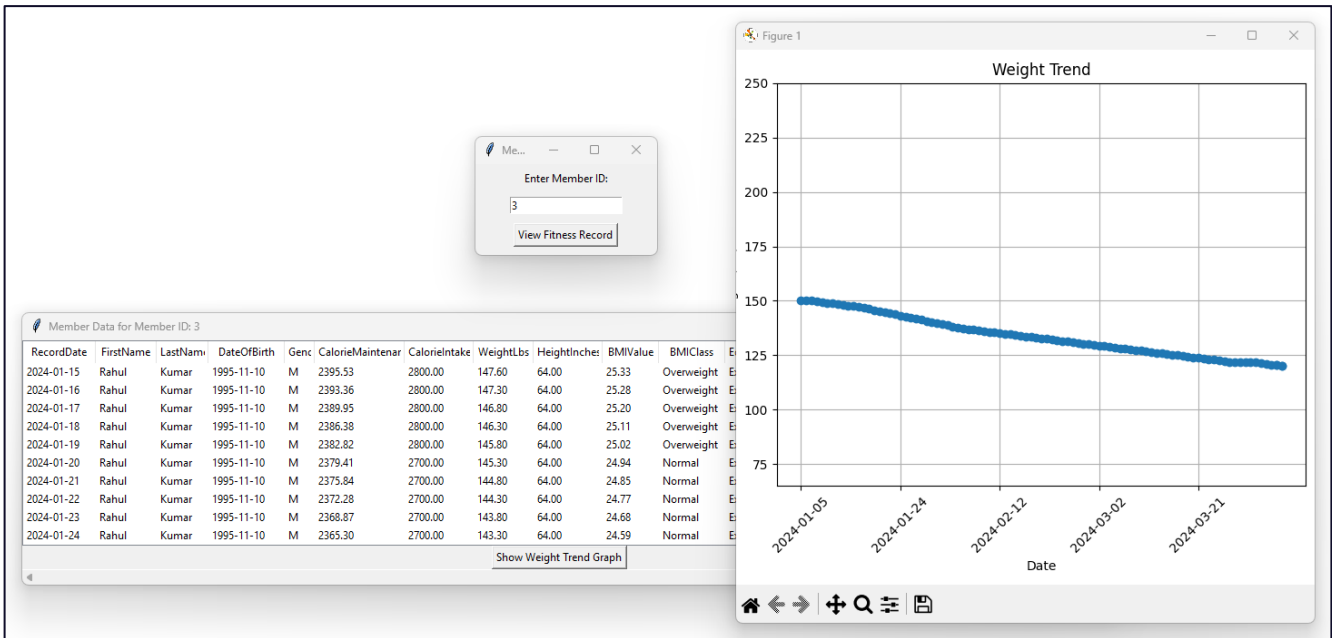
Me...

Enter Member ID:

3

View Fitness Record

Member Data for Member ID: 3

| RecordDate | FirstName | LastNam | DateOfBirth | Genc | CalorieMaintenar | CalorieIntake | WeightLbs | HeightInches | BMIValue | BMIClass | E |
|---|---|---|---|---|---|---|---|---|---|---|---|
| 2024-01-15 | Rahul | Kumar | 1995-11-10 | M | 2395.53 | 2800.00 | 147.60 | 64.00 | 25.33 | Overweight | E |
| 2024-01-16 | Rahul | Kumar | 1995-11-10 | M | 2393.36 | 2800.00 | 147.30 | 64.00 | 25.28 | Overweight | E |
| 2024-01-17 | Rahul | Kumar | 1995-11-10 | M | 2389.95 | 2800.00 | 146.80 | 64.00 | 25.20 | Overweight | E |
| 2024-01-18 | Rahul | Kumar | 1995-11-10 | M | 2386.38 | 2800.00 | 146.30 | 64.00 | 25.11 | Overweight | E |
| 2024-01-19 | Rahul | Kumar | 1995-11-10 | M | 2382.82 | 2800.00 | 145.80 | 64.00 | 25.02 | Overweight | E |
| 2024-01-20 | Rahul | Kumar | 1995-11-10 | M | 2379.41 | 2700.00 | 145.30 | 64.00 | 24.94 | Normal | E |
| 2024-01-21 | Rahul | Kumar | 1995-11-10 | M | 2375.84 | 2700.00 | 144.80 | 64.00 | 24.85 | Normal | E |
| 2024-01-22 | Rahul | Kumar | 1995-11-10 | M | 2372.28 | 2700.00 | 144.30 | 64.00 | 24.77 | Normal | E |
| 2024-01-23 | Rahul | Kumar | 1995-11-10 | M | 2368.87 | 2700.00 | 143.80 | 64.00 | 24.68 | Normal | E |
| 2024-01-24 | Rahul | Kumar | 1995-11-10 | M | 2365.30 | 2700.00 | 143.30 | 64.00 | 24.59 | Normal | E |

Show Weight Trend Graph

Figure 1

Weight Trend

250
225
200
175
150
125
100
75

2024-01-05
2024-01-24
2024-02-12
2024-03-02
2024-03-21

Date